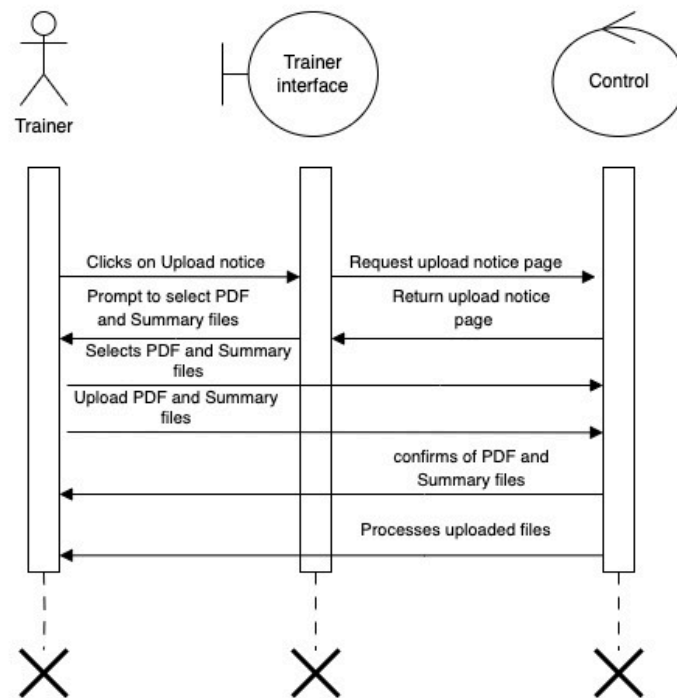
Trainer

Trainer interface

Control

Clicks on Upload notice

Request upload notice page

Prompt to select PDF and Summary files

Return upload notice page

Selects PDF and Summary files

Upload PDF and Summary files

confirms of PDF and Summary files

Processes uploaded files